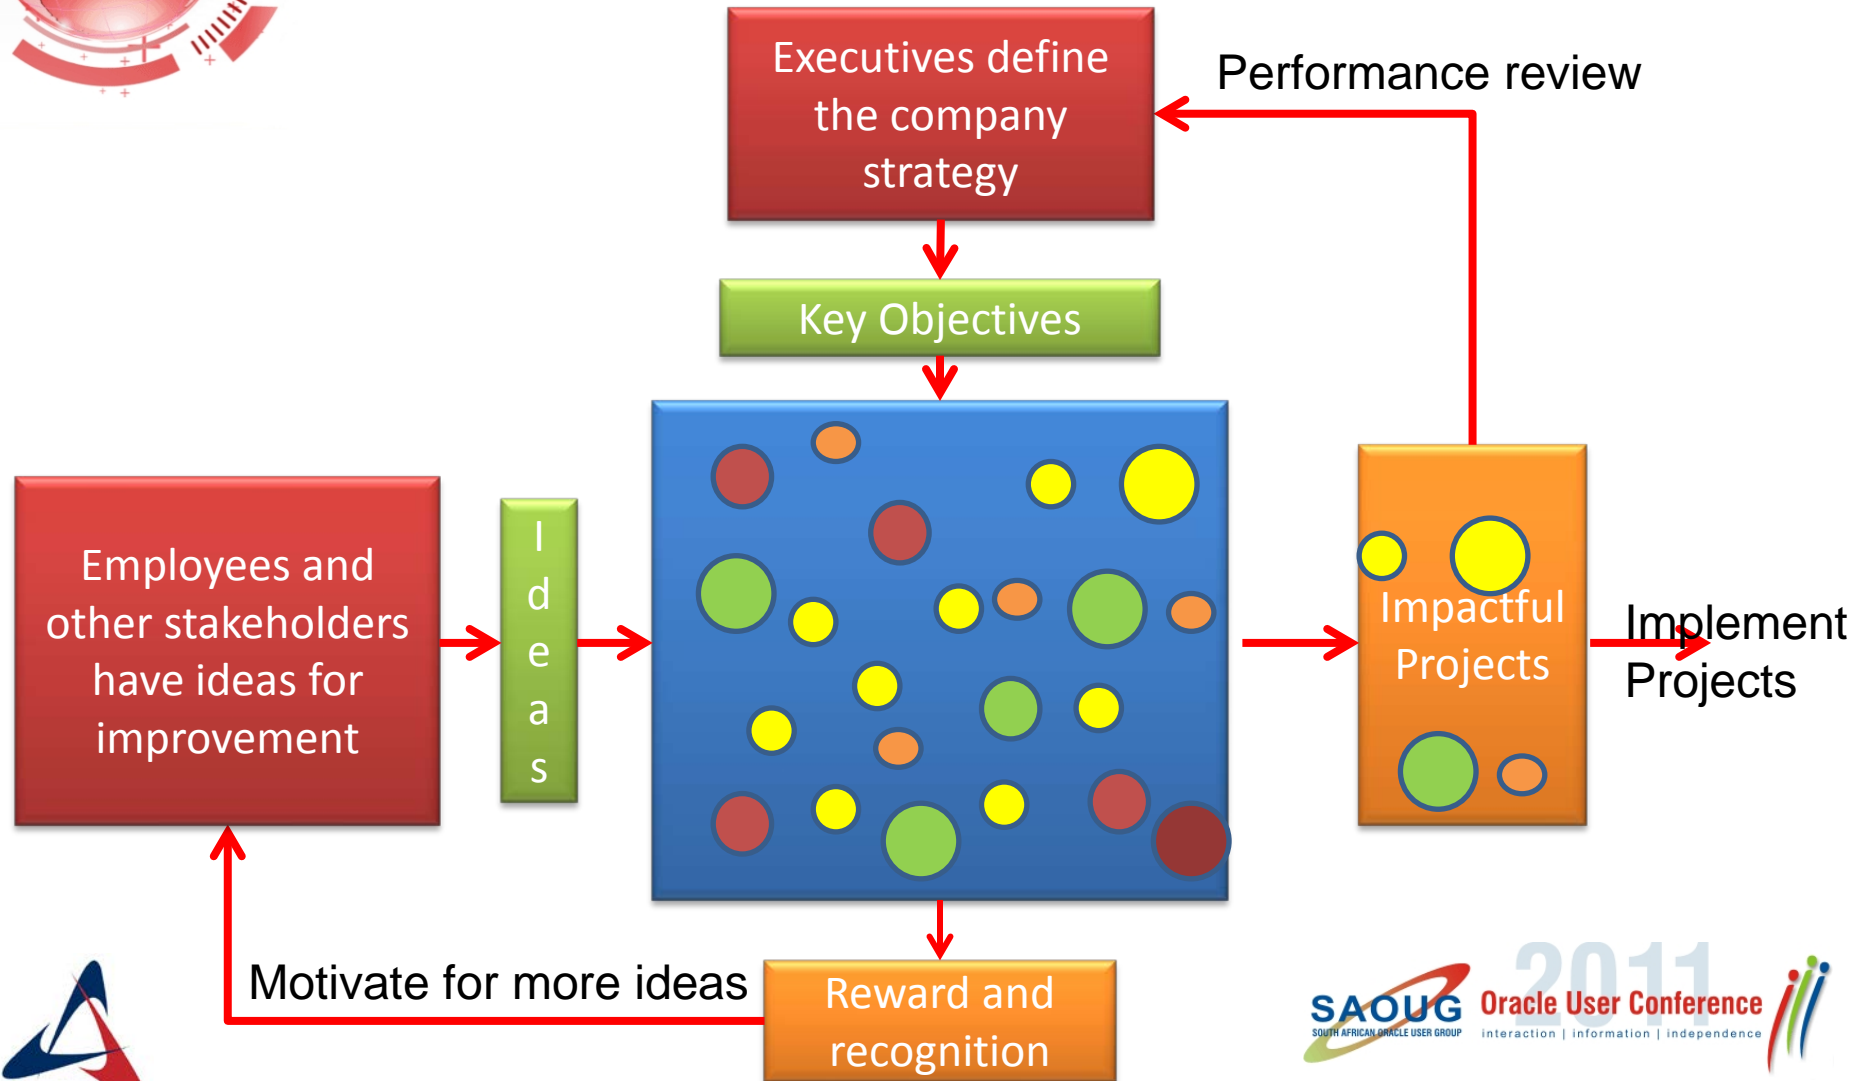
Executives define the company strategy

Performance review

Key Objectives

Employees and other stakeholders have ideas for improvement

I
d
e
a
s

Impactful Projects

Implement Projects

Motivate for more ideas

Reward and recognition

SAOUG
SOUTH AFRICAN ORACLE USER GROUP

2011
Oracle User Conference
interaction | information | independence